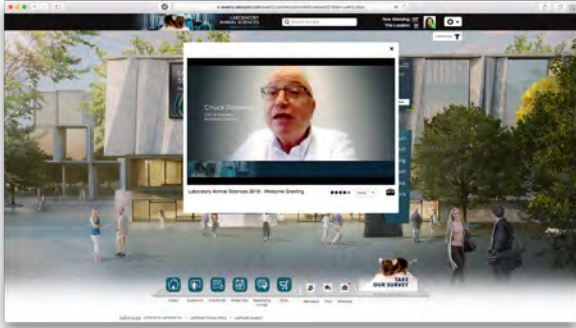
LABORATORY ANIMAL SCIENCES

Search Booths

Now Showing: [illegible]

Chuck Downes

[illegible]

Laboratory Animal Sciences 2019 - Welcome Greeting

TAKE OUR SURVEY

Lobby

Auditorium

Exhibit Hall

Poster Hall

Networking Lounge

Store

Messages

Chat

Briefcase